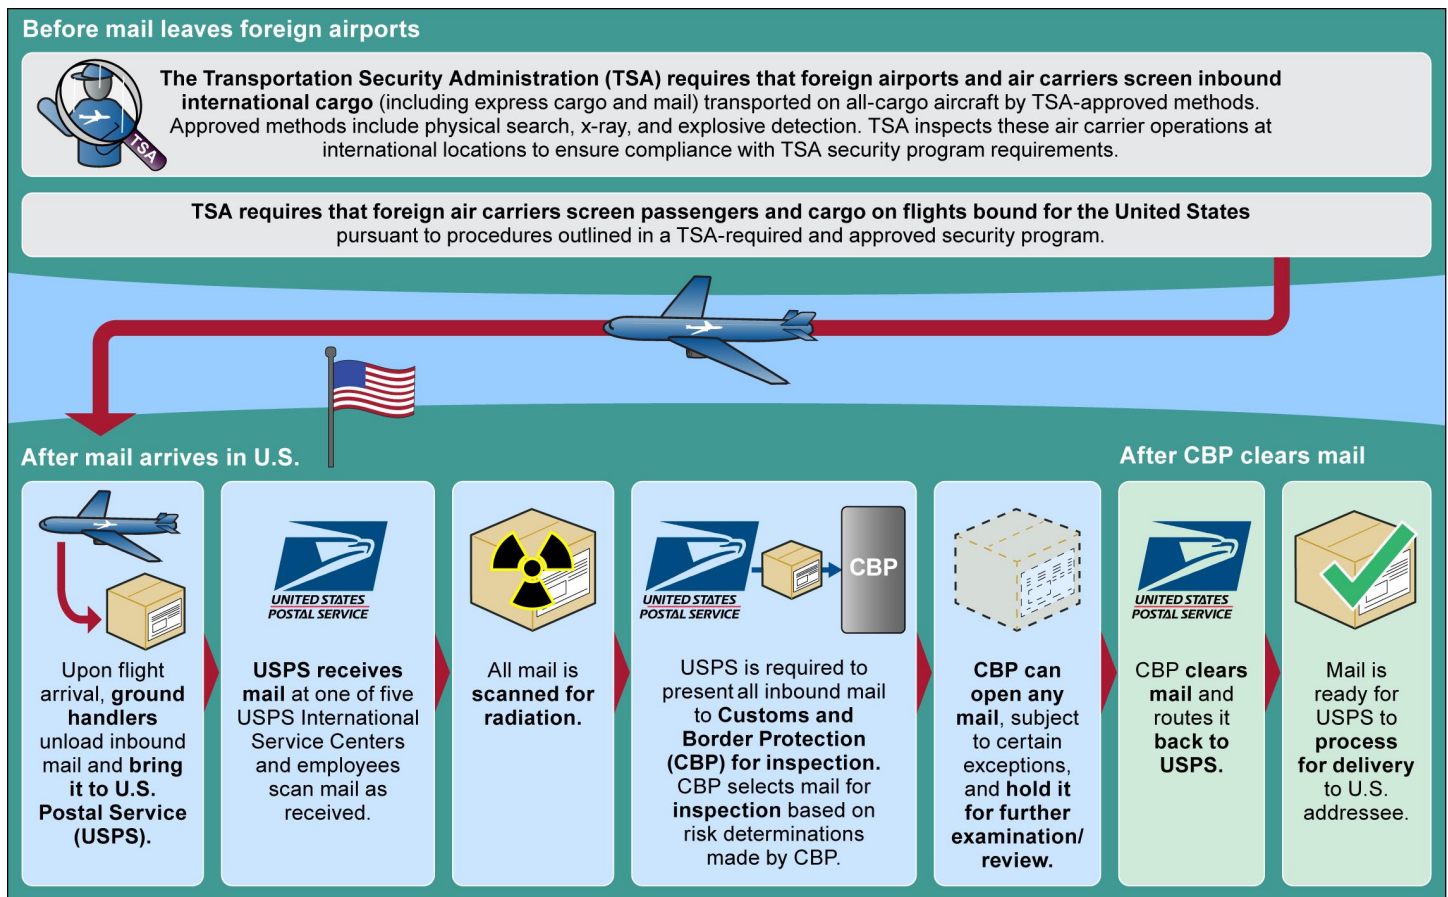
Before mail leaves foreign airports

TSA

The Transportation Security Administration (TSA) requires that foreign airports and air carriers screen inbound international cargo (including express cargo and mail) transported on all-cargo aircraft by TSA-approved methods. Approved methods include physical search, x-ray, and explosive detection. TSA inspects these air carrier operations at international locations to ensure compliance with TSA security program requirements.

TSA requires that foreign air carriers screen passengers and cargo on flights bound for the United States pursuant to procedures outlined in a TSA-required and approved security program.

After mail arrives in U.S.

After CBP clears mail

Upon flight arrival, ground handlers unload inbound mail and bring it to U.S. Postal Service (USPS).

UNITED STATES POSTAL SERVICE

USPS receives mail at one of five USPS International Service Centers and employees scan mail as received.

All mail is scanned for radiation.

UNITED STATES POSTAL SERVICE

CBP

USPS is required to present all inbound mail to Customs and Border Protection (CBP) for inspection. CBP selects mail for inspection based on risk determinations made by CBP.

CBP can open any mail, subject to certain exceptions, and hold it for further examination/ review.

UNITED STATES POSTAL SERVICE

CBP clears mail and routes it back to USPS.

Mail is ready for USPS to process for delivery to U.S. addressee.